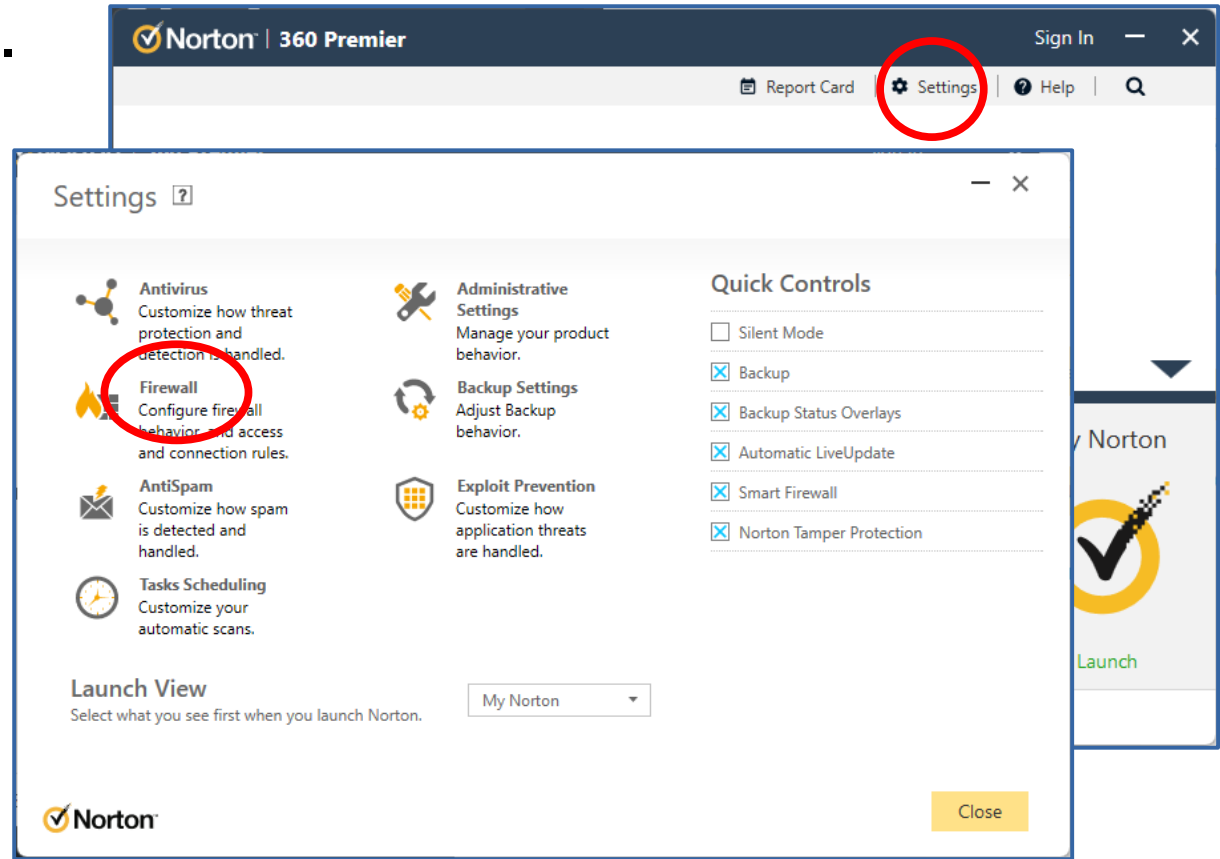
Norton | 360 Premier

Sign In

Report Card | Settings | Help |

Settings ?

Antivirus
Customize how threat protection and detection is handled.

Firewall
Configure firewall behavior, and access and connection rules.

AntiSpam
Customize how spam is detected and handled.

Tasks Scheduling
Customize your automatic scans.

Administrative Settings
Manage your product behavior.

Backup Settings
Adjust Backup behavior.

Exploit Prevention
Customize how application threats are handled.

Quick Controls

Silent Mode

Backup

Backup Status Overlays

Automatic LiveUpdate

Smart Firewall

Norton Tamper Protection

y Norton

Launch

Launch View
Select what you see first when you launch Norton.

My Norton

Norton

Close